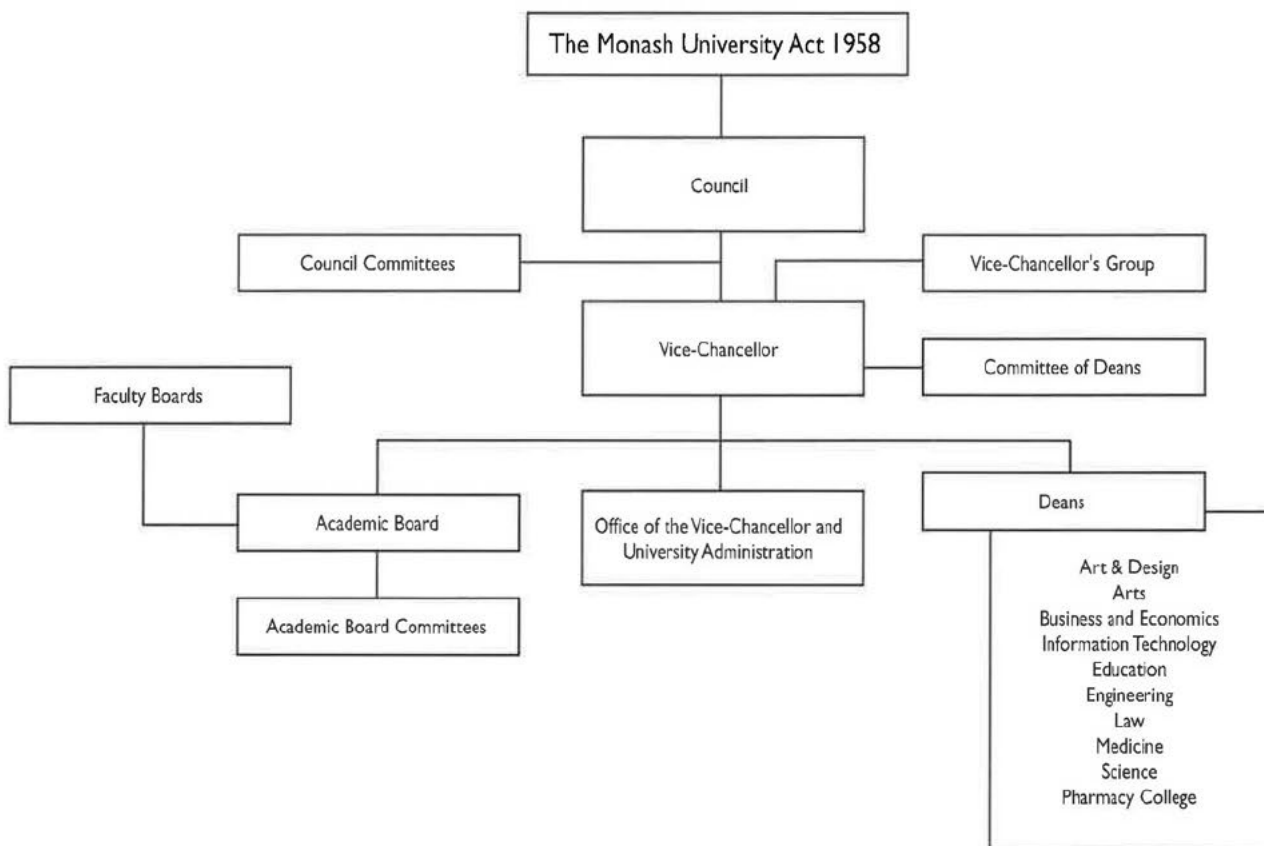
The Monash University Act 1958

Council

Council Committees

Vice-Chancellor's Group

Vice-Chancellor

Committee of Deans

Faculty Boards

Academic Board

Office of the Vice-Chancellor and University Administration

Deans

Academic Board Committees

Art & Design
Arts
Business and Economics
Information Technology
Education
Engineering
Law
Medicine
Science
Pharmacy College